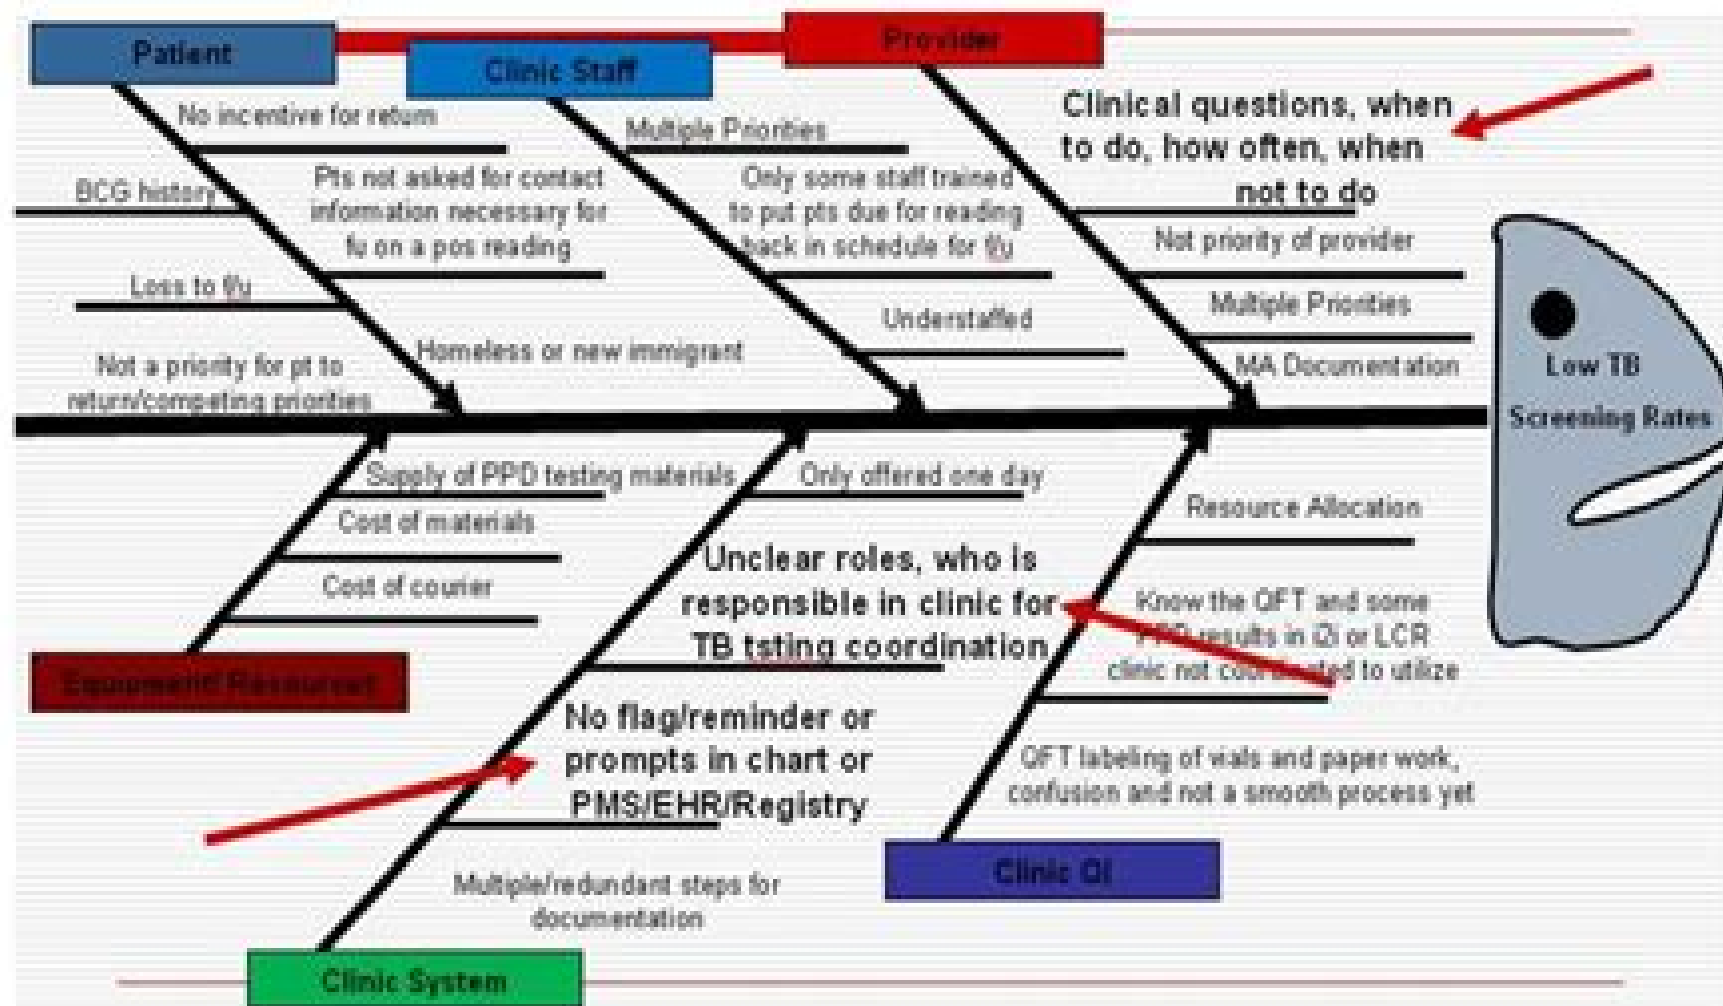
Patient

Clinic Staff

Provider

No incentive for return

Multiple Priorities

Clinical questions, when to do, how often, when not to do

BCG history

Pts not asked for contact information necessary for f/u on a pos reading

Only some staff trained to put pts due for reading back in schedule for f/u

Not priority of provider

Loss to f/u

Multiple Priorities

Understaffed

Not a priority for pt to return/competing priorities

Homeless or new immigrant

MA Documentation

Low TB Screening Rates

Supply of PPD testing materials

Only offered one day

Cost of materials

Resource Allocation

Cost of courier

Unclear roles, who is responsible in clinic for TB tsting coordination

Know the QFT and some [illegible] results in i2i or LCR clinic not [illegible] to utilize

Equipment/ Resources

No flag/reminder or prompts in chart or PMS/EHR/Registry

QFT labeling of vials and paper work, confusion and not a smooth process yet

Clinic QI

Multiple/redundant steps for documentation

Clinic System